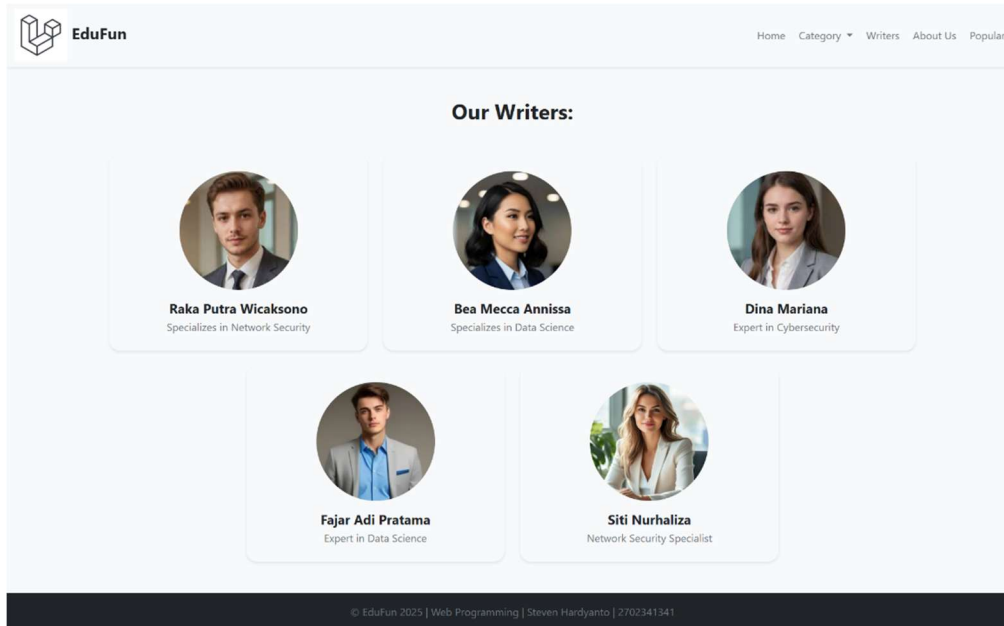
EduFun

Home Category Writers About Us Popular

Our Writers:

Raka Putra Wicaksono
Specializes in Network Security

Bea Mecca Annissa
Specializes in Data Science

Dina Mariana
Expert in Cybersecurity

Fajar Adi Pratama
Expert in Data Science

Siti Nurhaliza
Network Security Specialist

© EduFun 2025 | Web Programming | Steven Hardyanto | 2702341341